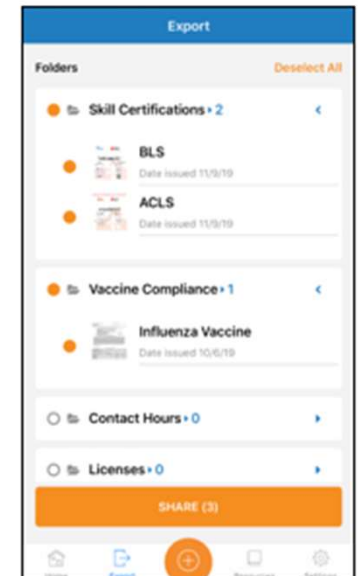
Export

Folders

Deselect All

Skill Certifications • 2

BLS
Date issued 11/9/19

ACLS
Date issued 11/9/19

Vaccine Compliance • 1

Influenza Vaccine
Date issued 10/6/19

Contact Hours • 0

Licenses • 0

SHARE (3)

Home

Export

Resources

Settings